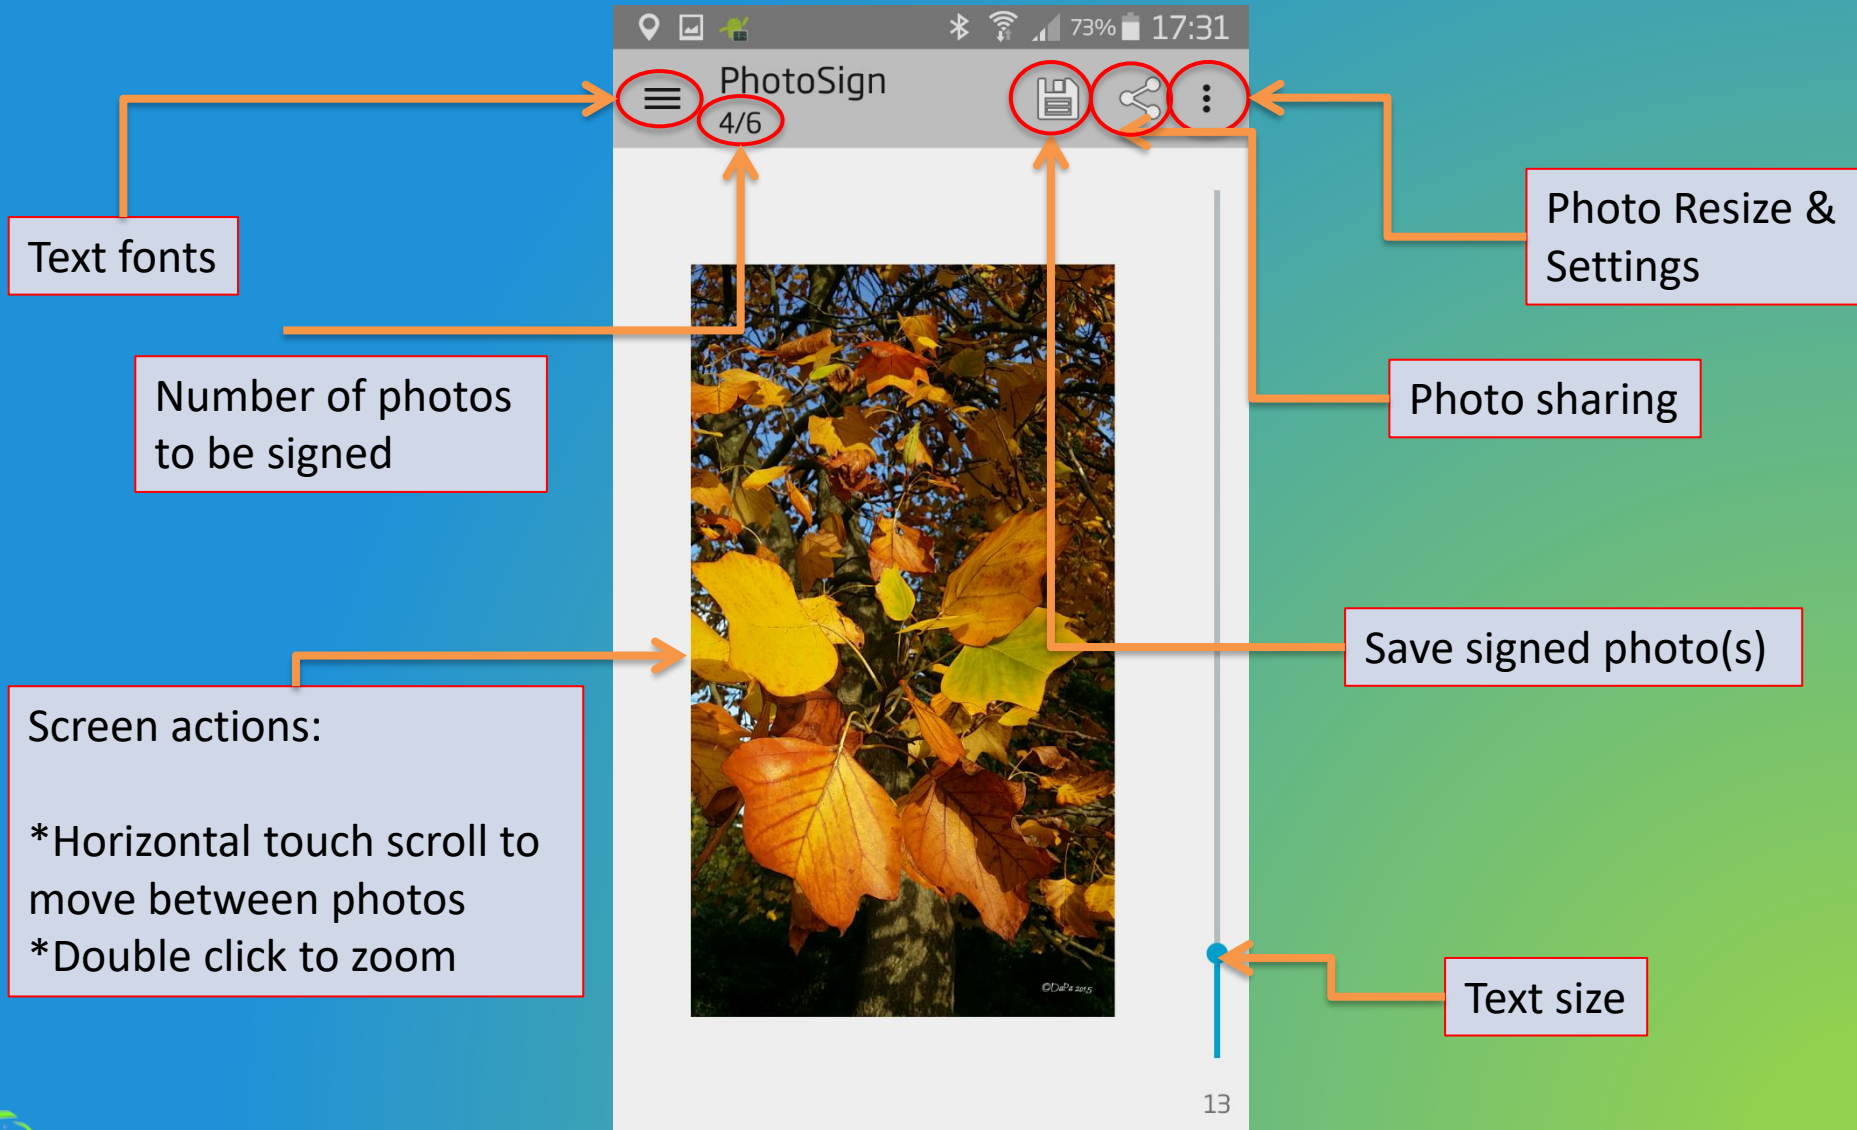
73% 17:31

PhotoSign
4/6

Text fonts

Number of photos to be signed

Photo Resize & Settings

Photo sharing

Save signed photo(s)

Screen actions:

*Horizontal touch scroll to move between photos
*Double click to zoom

©DaPa 2015

Text size

13